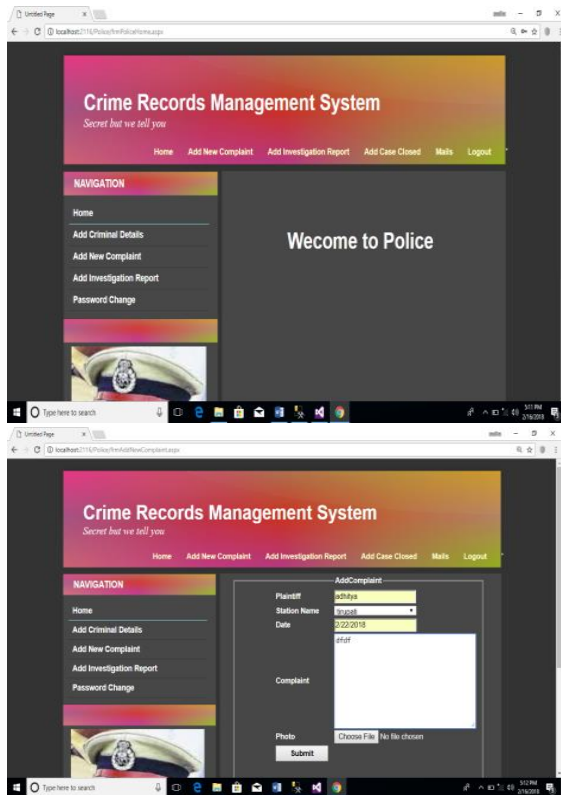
Untitled Page
localhost:2116/Police/frmPoliceHome.aspx

Crime Records Management System
Secret but we tell you

Home Add New Complaint Add Investigation Report Add Case Closed Mails Logout

NAVIGATION
Home
Add Criminal Details
Add New Complaint
Add Investigation Report
Password Change

Wecome to Police

Type here to search
5:11 PM 2/16/2018

Untitled Page
localhost:2116/Police/frmAddNewComplaint.aspx

Crime Records Management System
Secret but we tell you

Home Add New Complaint Add Investigation Report Add Case Closed Mails Logout

NAVIGATION
Home
Add Criminal Details
Add New Complaint
Add Investigation Report
Password Change

AddComplaint
Plaintiff adhitya
Station Name tirupati
Date 2/22/2018
Complaint dfdf
Photo Choose File No file chosen
Submit

Type here to search
5:12 PM 2/16/2018